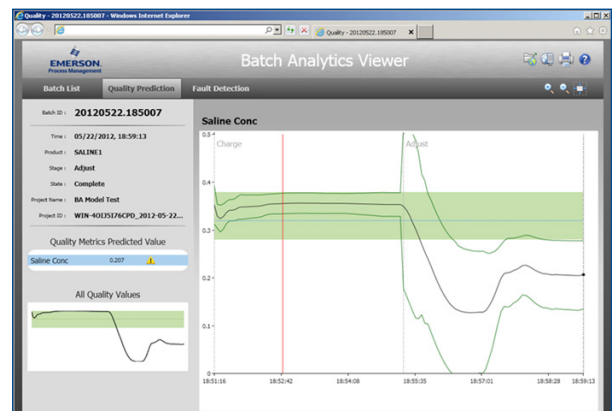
Quality - 20120522.185007 - Windows Internet Explorer

Quality - 20120522.185007

EMERSON.
Process Management

Batch Analytics Viewer

Batch List
Quality Prediction
Fault Detection

Batch ID : 20120522.185007
Time : 05/22/2012, 18:59:13
Product : SALINE1
Stage : Adjust
State : Complete
Project Name : BA Model Test
Project ID : WIN-4OIJ5I76CPD_2012-05-22...

Quality Metrics Predicted Value

Saline Conc 0.207

All Quality Values

Saline Conc

Charge
Adjust

0.5
0.4
0.3
0.2
0.1
0

18:51:16
18:52:42
18:54:08
18:55:35
18:57:01
18:58:28
18:59:13